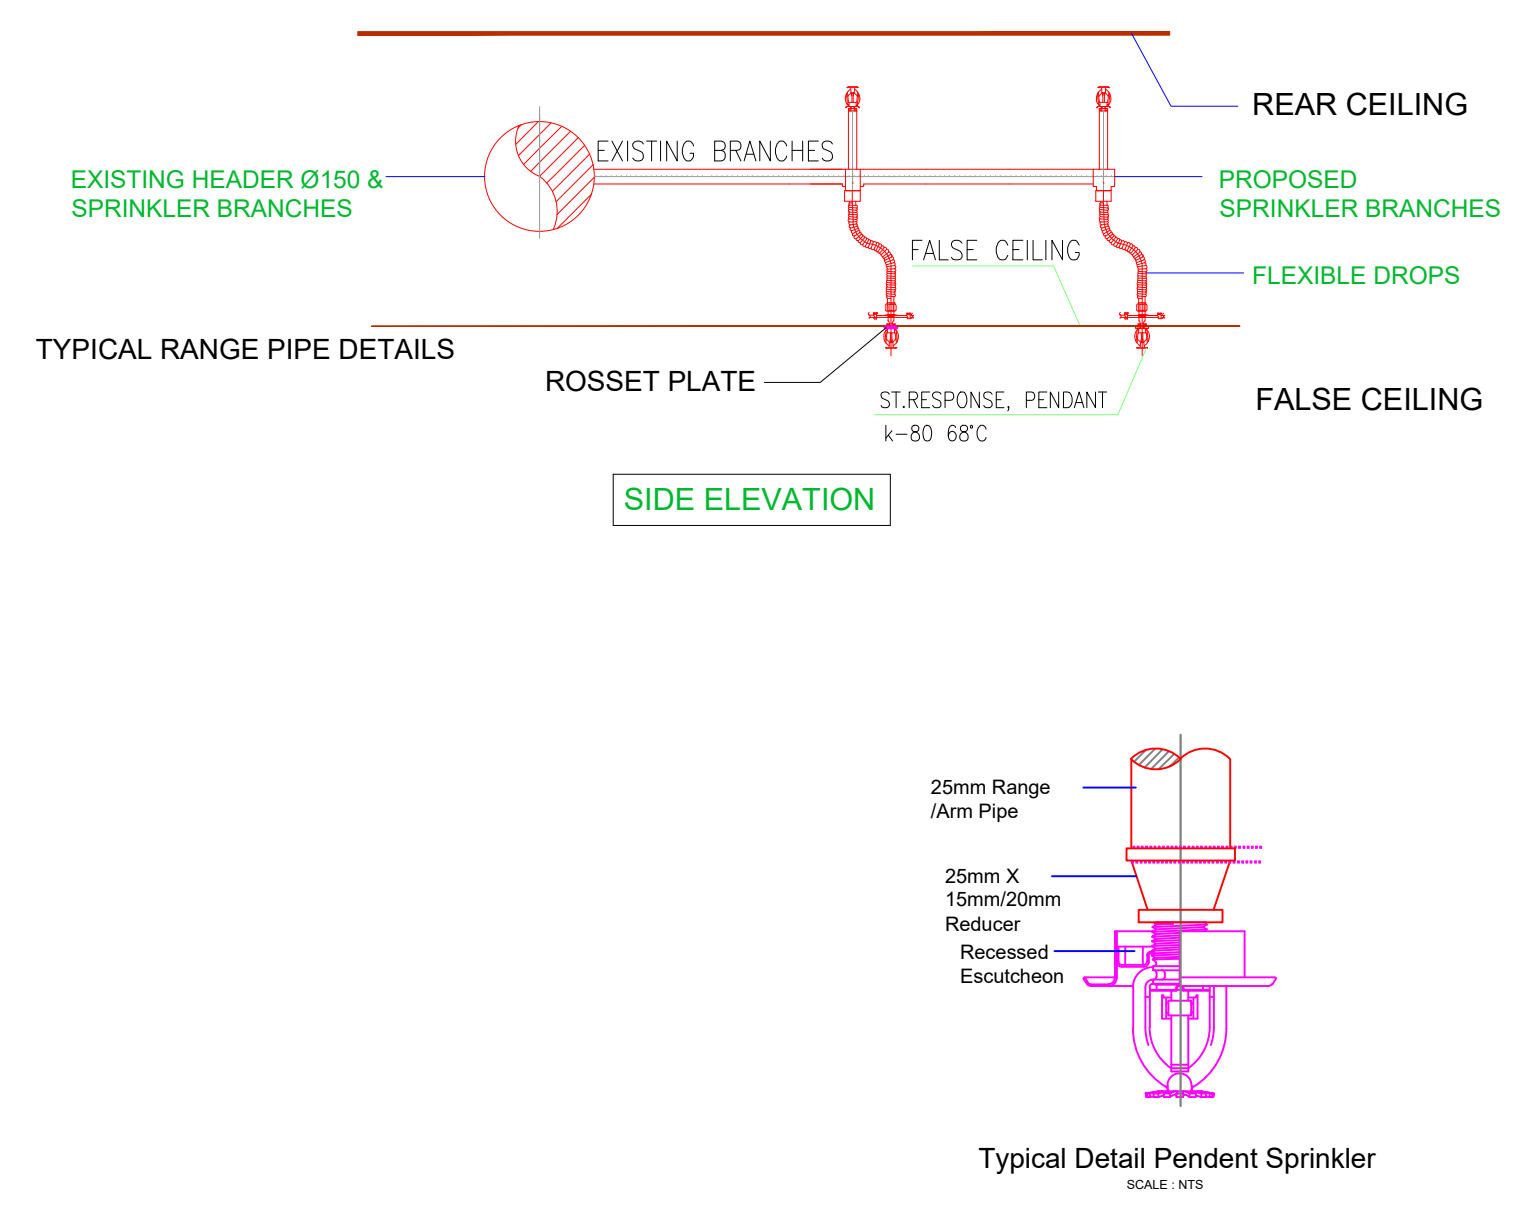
REAR CEILING

EXISTING BRANCHES

EXISTING HEADER Ø150 & SPRINKLER BRANCHES

PROPOSED SPRINKLER BRANCHES

FALSE CEILING

FLEXIBLE DROPS

TYPICAL RANGE PIPE DETAILS

ROSSET PLATE

ST.RESPONSE, PENDANT
k–80 68°C

FALSE CEILING

SIDE ELEVATION

25mm Range /Arm Pipe

25mm X 15mm/20mm Reducer

Recessed Escutcheon

Typical Detail Pendent Sprinkler
SCALE : NTS